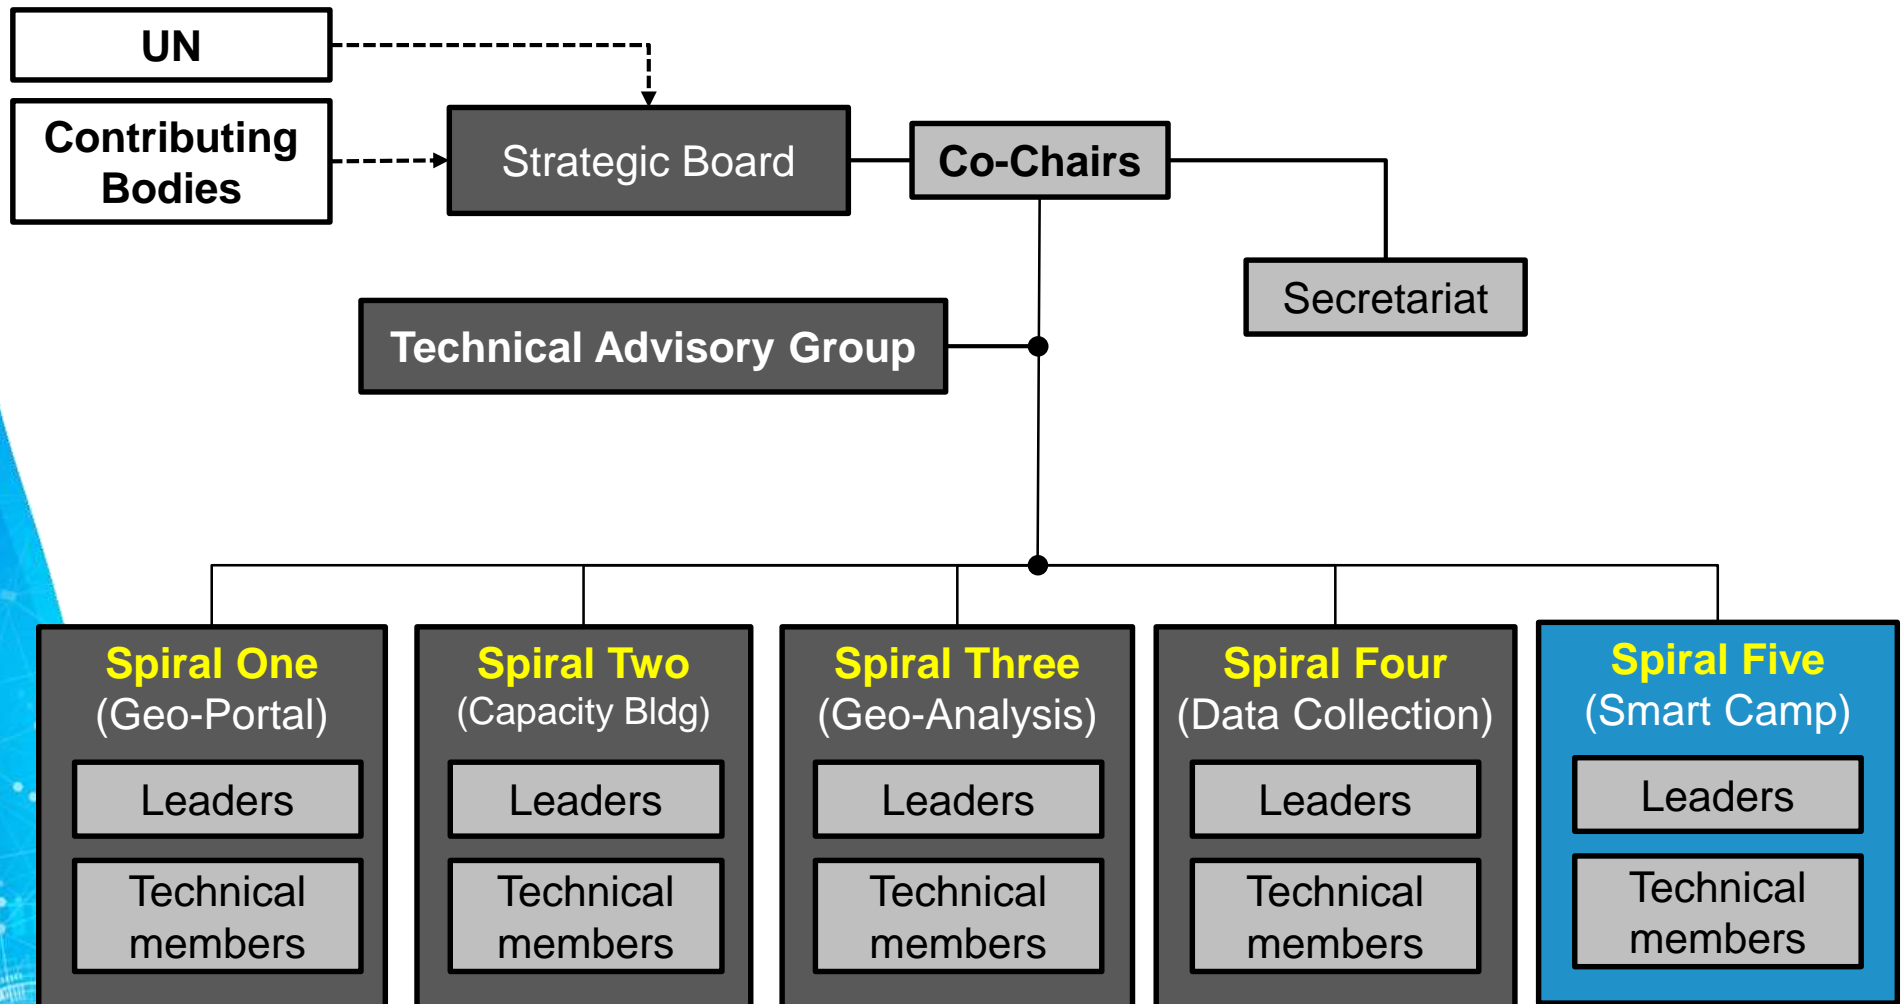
UN

Contributing Bodies

Strategic Board

Co-Chairs

Secretariat

Technical Advisory Group

Spiral One
(Geo-Portal)
Leaders
Technical members

Spiral Two
(Capacity Bldg)
Leaders
Technical members

Spiral Three
(Geo-Analysis)
Leaders
Technical members

Spiral Four
(Data Collection)
Leaders
Technical members

Spiral Five
(Smart Camp)
Leaders
Technical members